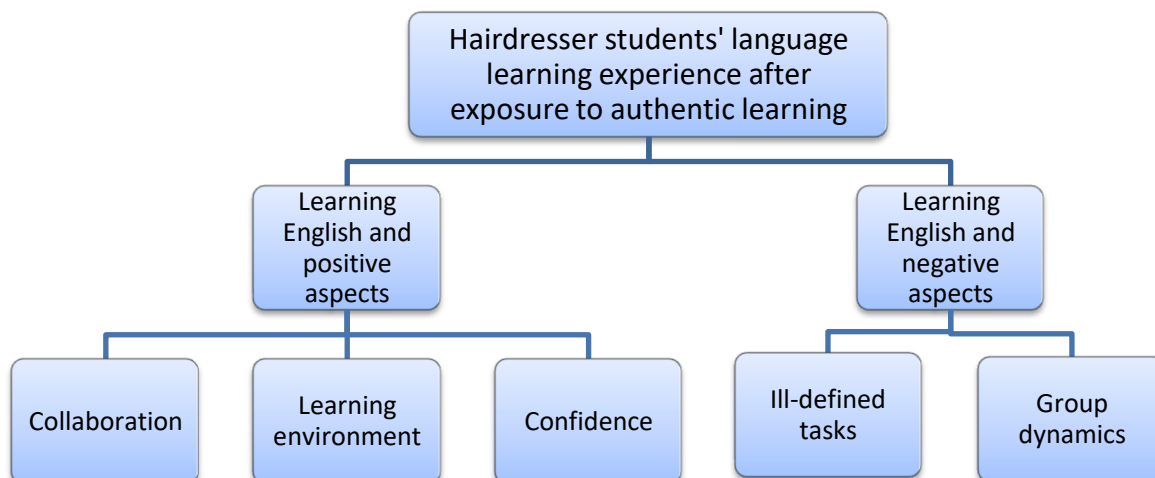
Hairdresser students' language learning experience after exposure to authentic learning

Learning English and positive aspects

Learning English and negative aspects

Collaboration

Learning environment

Confidence

Ill-defined tasks

Group dynamics